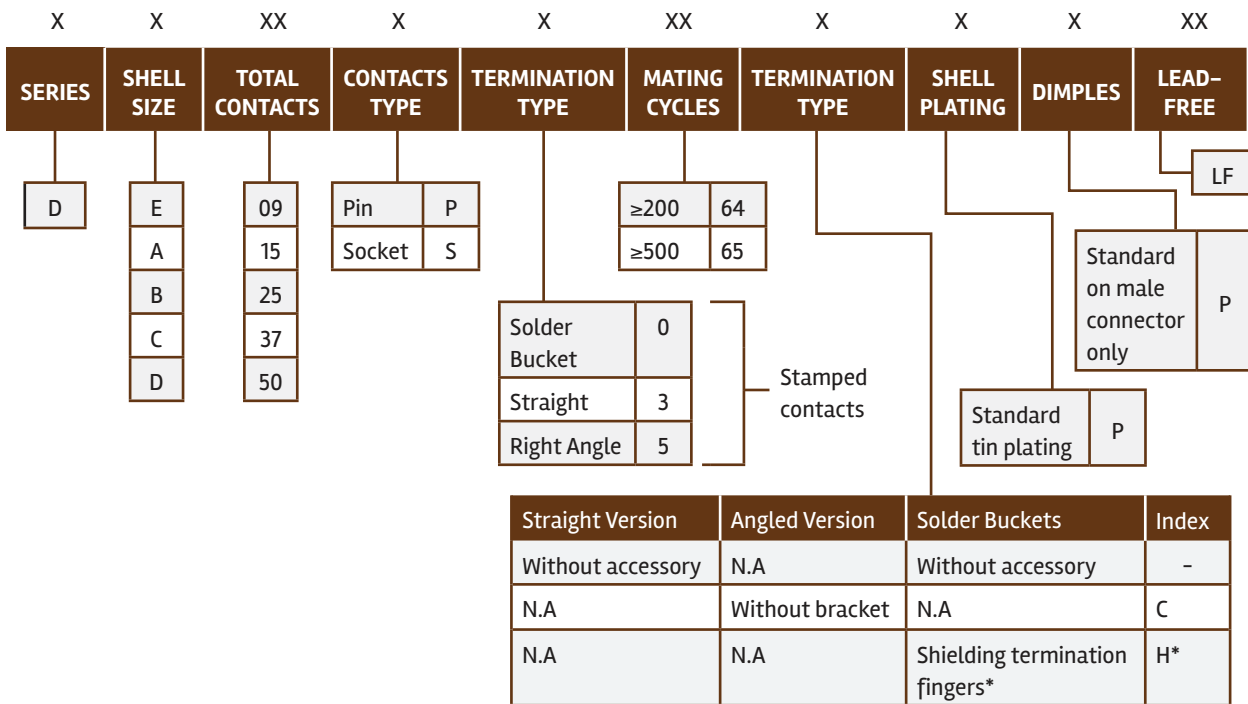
| X | X | XX | X | X | XX | X | X | X | XX |
|---|---|---|---|---|---|---|---|---|---|
| SERIES | SHELL SIZE | TOTAL CONTACTS | CONTACTS TYPE | TERMINATION TYPE | MATING CYCLES | TERMINATION TYPE | SHELL PLATING | DIMPLES | LEAD–FREE |

D

| E |
|---|
| A |
| B |
| C |
| D |

| 09 |
|---|
| 15 |
| 25 |
| 37 |
| 50 |

| Pin | P |
|---|---|
| Socket | S |

| ≥200 | 64 |
|---|---|
| ≥500 | 65 |

| Solder Bucket | 0 |
|---|---|
| Straight | 3 |
| Right Angle | 5 |

Stamped contacts

LF

| Standard on male connector only | P |
|---|---|

| Standard tin plating | P |
|---|---|

| Straight Version | Angled Version | Solder Buckets | Index |
|---|---|---|---|
| Without accessory | N.A | Without accessory | - |
| N.A | Without bracket | N.A | C |
| N.A | N.A | Shielding termination fingers* | H* |